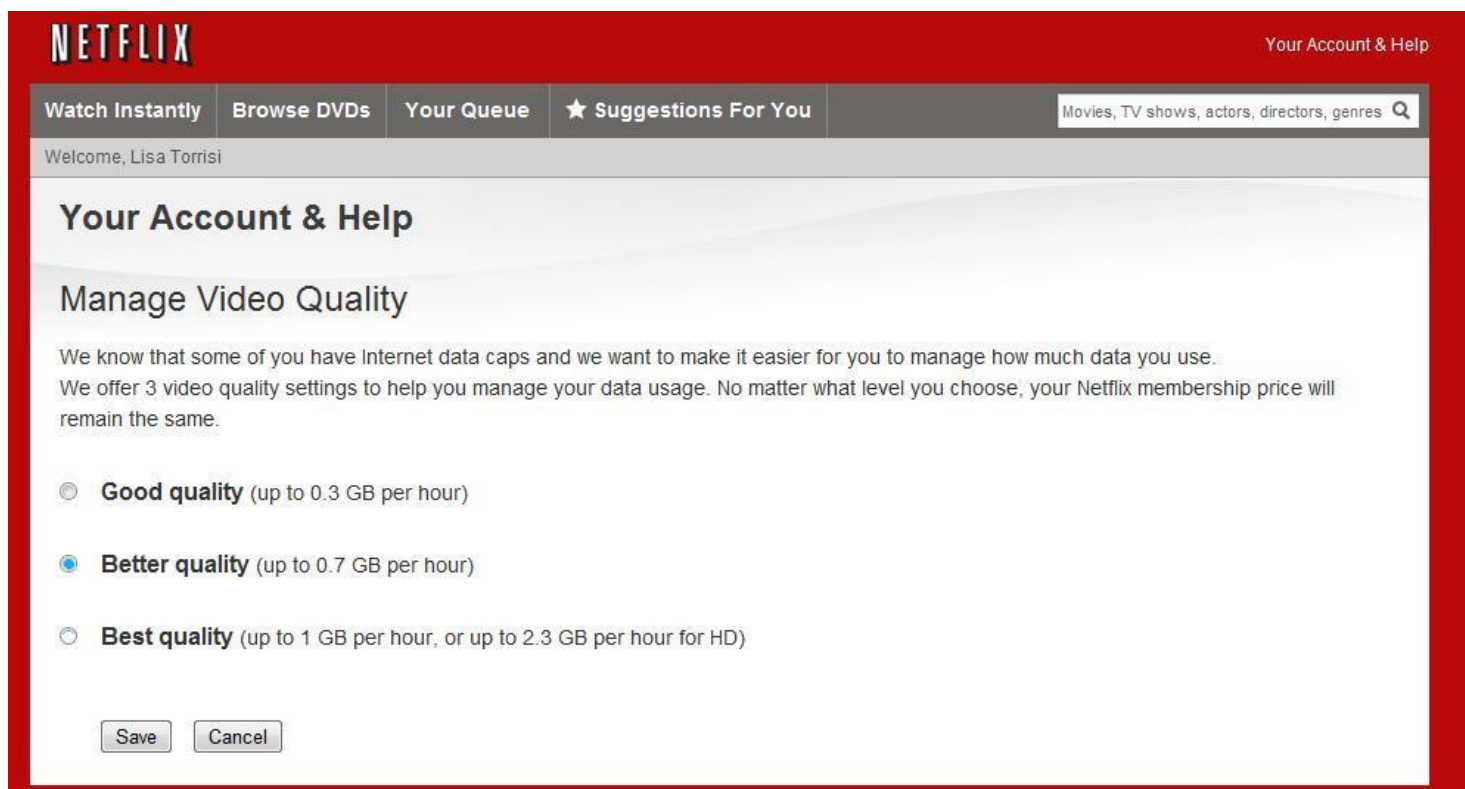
NETFLIX

Your Account & Help

Watch Instantly
Browse DVDs
Your Queue
★ Suggestions For You

Movies, TV shows, actors, directors, genres

Welcome, Lisa Torrisi

Your Account & Help

Manage Video Quality

We know that some of you have Internet data caps and we want to make it easier for you to manage how much data you use.
We offer 3 video quality settings to help you manage your data usage. No matter what level you choose, your Netflix membership price will remain the same.

Good quality (up to 0.3 GB per hour)

Better quality (up to 0.7 GB per hour)

Best quality (up to 1 GB per hour, or up to 2.3 GB per hour for HD)

Save
Cancel